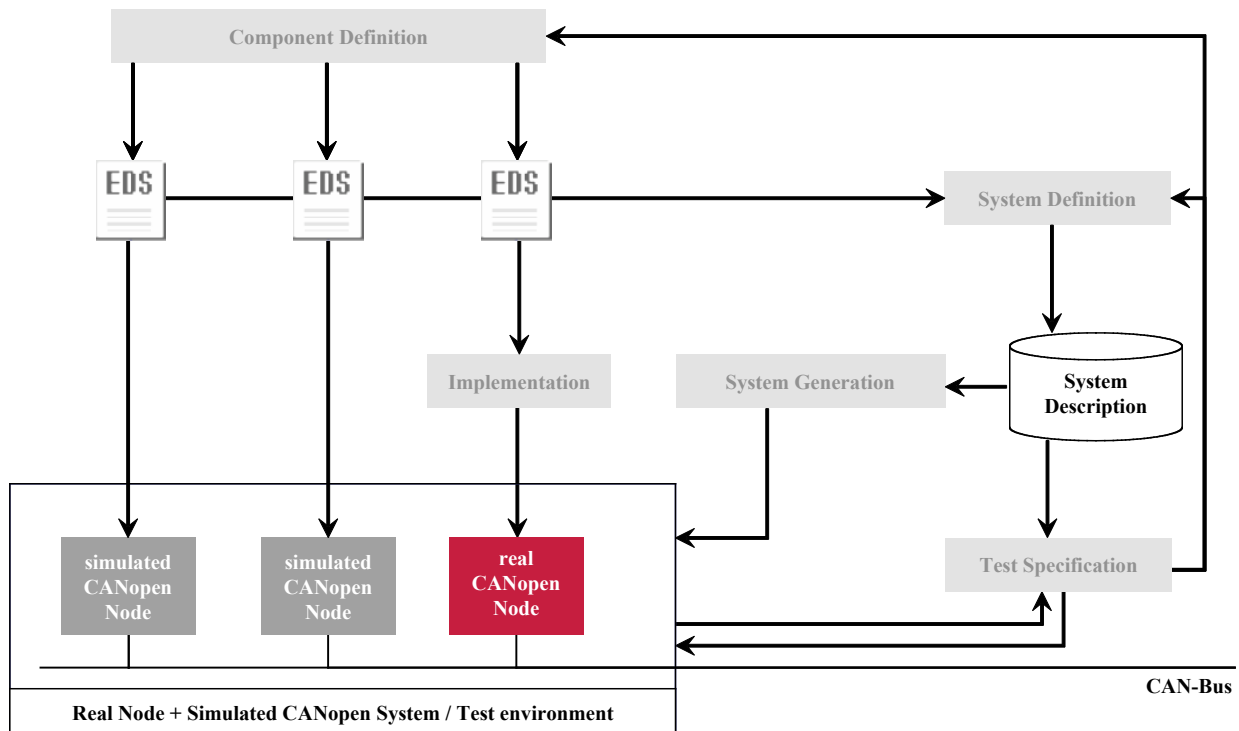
Component Definition

EDS

EDS

EDS

System Definition

Implementation

System Generation

System Description

simulated CANopen Node

simulated CANopen Node

real CANopen Node

Test Specification

CAN-Bus

Real Node + Simulated CANopen System / Test environment